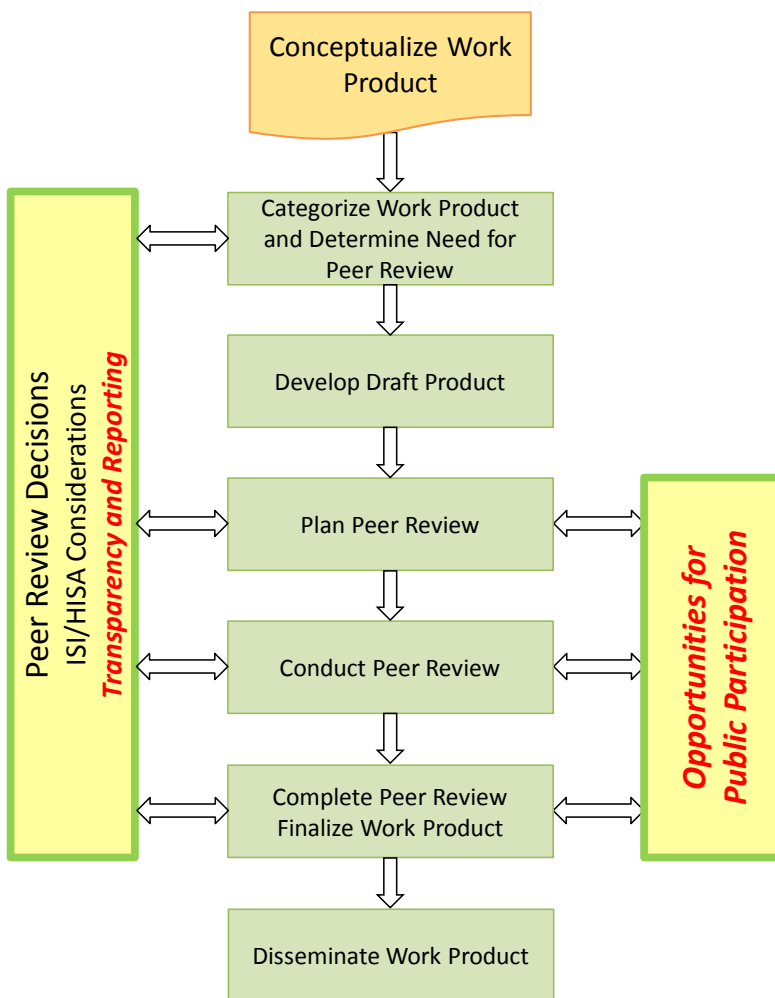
Conceptualize Work Product

Categorize Work Product and Determine Need for Peer Review

Develop Draft Product

Plan Peer Review

Conduct Peer Review

Complete Peer Review Finalize Work Product

Disseminate Work Product

Peer Review Decisions
ISI/HISA Considerations
Transparency and Reporting

Opportunities for Public Participation